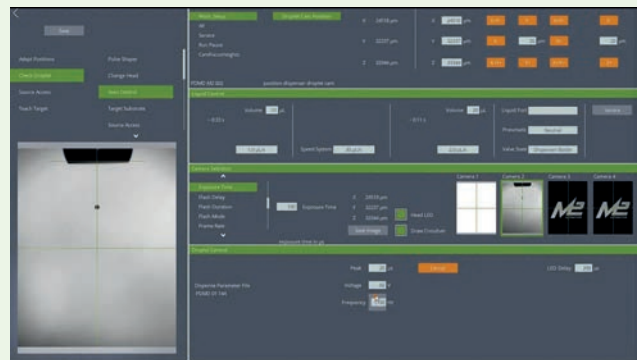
Save

Adapt Positions
Pulse Shaper
Check Droplet
Change Head
Source Access
Save Droplet
Touch Target
Target Substrate
Source Access

Move Setup
All
Service
Bus Pause
CamFocusHeight

Droplet Cam Position

X 18618 µm
Y 22227 µm
Z 30046 µm

X
Y
Z

PDMD 60 (0)
position dispenser droplet cam

Liquid Control

Volume µl
Volume µl
Liquid Port
Service
Pneumatic Neutral
Valve State Dispenser Nozzle
Speed System

Camera Selection

Exposure Time
Flash Delay
Flash Duration
Flash Mode
Frame Rate

Exposure Time
X 18618 µm
Y 22227 µm
Z 30046 µm
Head LED
Save Image
Draw Crosshair

Camera 1
Camera 2
Camera 3
Camera 4

Droplet Control

Peak µl
LED Delay µs
Dispense Parameter File
PDMD 50 Tell
Voltage V
Frequency Hz